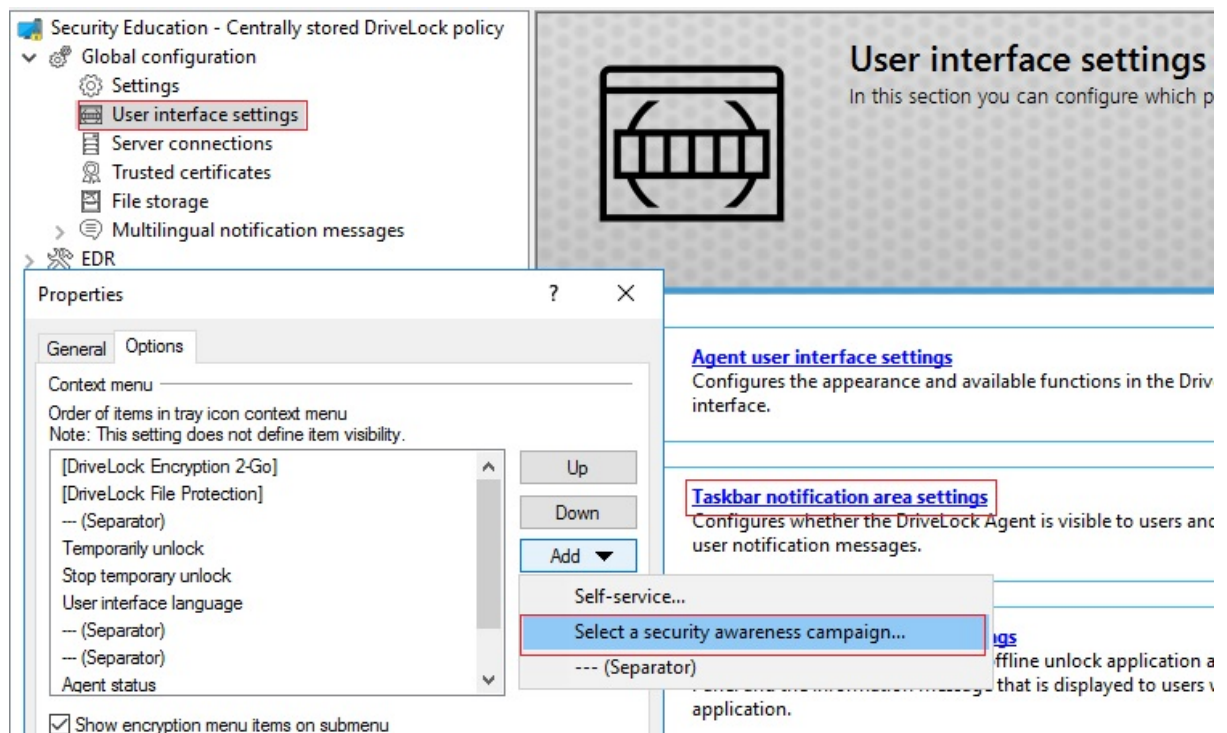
Security Education - Centrally stored DriveLock policy
Global configuration
Settings
User interface settings
Server connections
Trusted certificates
File storage
Multilingual notification messages
EDR

User interface settings
In this section you can configure which p

Properties
?
General
Options
Context menu
Order of items in tray icon context menu
Note: This setting does not define item visibility.
[DriveLock Encryption 2-Go]
[DriveLock File Protection]
--- (Separator)
Temporarily unlock
Stop temporary unlock
User interface language
--- (Separator)
--- (Separator)
Agent status
Up
Down
Add
Self-service...
Select a security awareness campaign...
--- (Separator)
Show encryption menu items on submenu

Agent user interface settings
Configures the appearance and available functions in the Drive interface.

Taskbar notification area settings
Configures whether the DriveLock Agent is visible to users and user notification messages.

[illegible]gs
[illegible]ffline unlock application a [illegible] that is displayed to users application.